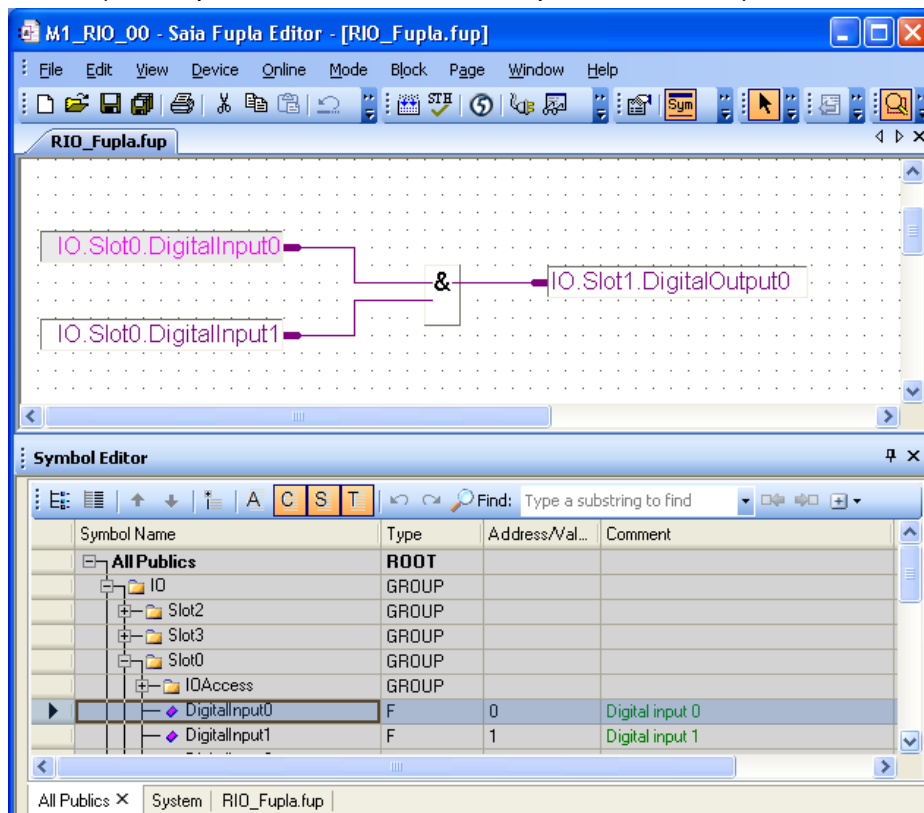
M1_RIO_00 - Saia Fupla Editor - [RIO_Fupla.fup]

File Edit View Device Online Mode Block Page Window Help

STH Sym

RIO_Fupla.fup

IO.Slot0.DigitalInput0

&

IO.Slot1.DigitalOutput0

IO.Slot0.DigitalInput1

Symbol Editor

A C S T Find: Type a substring to find

| Symbol Name | Type | Address/Val... | Comment |
|---|---|---|---|
| All Publics | ROOT | | |
| IO | GROUP | | |
| Slot2 | GROUP | | |
| Slot3 | GROUP | | |
| Slot0 | GROUP | | |
| IOAccess | GROUP | | |
| DigitalInput0 | F | 0 | Digital input 0 |
| DigitalInput1 | F | 1 | Digital input 1 |

All Publics × System RIO_Fupla.fup